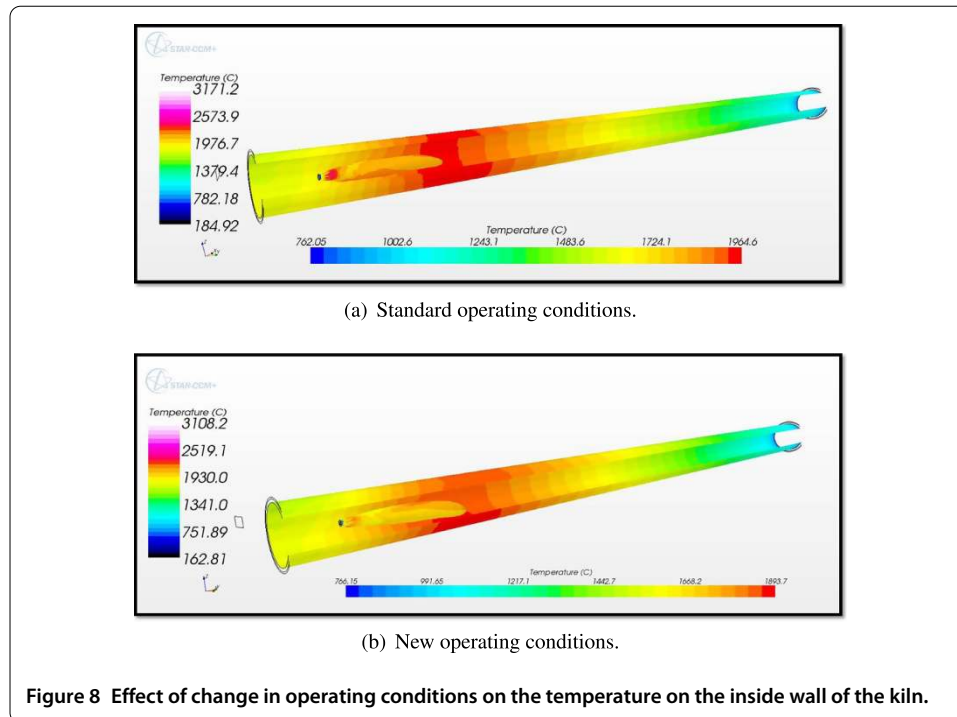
STAR-CCM+

Temperature (C)
3171.2
2573.9
1976.7
1379.4
782.18
184.92

Temperature (C)
762.05 1002.6 1243.1 1483.6 1724.1 1964.6

(a) Standard operating conditions.

STAR-CCM+

Temperature (C)
3108.2
2519.1
1930.0
1341.0
751.89
162.81

Temperature (C)
766.15 991.65 1217.1 1442.7 1668.2 1893.7

(b) New operating conditions.

Figure 8 Effect of change in operating conditions on the temperature on the inside wall of the kiln.